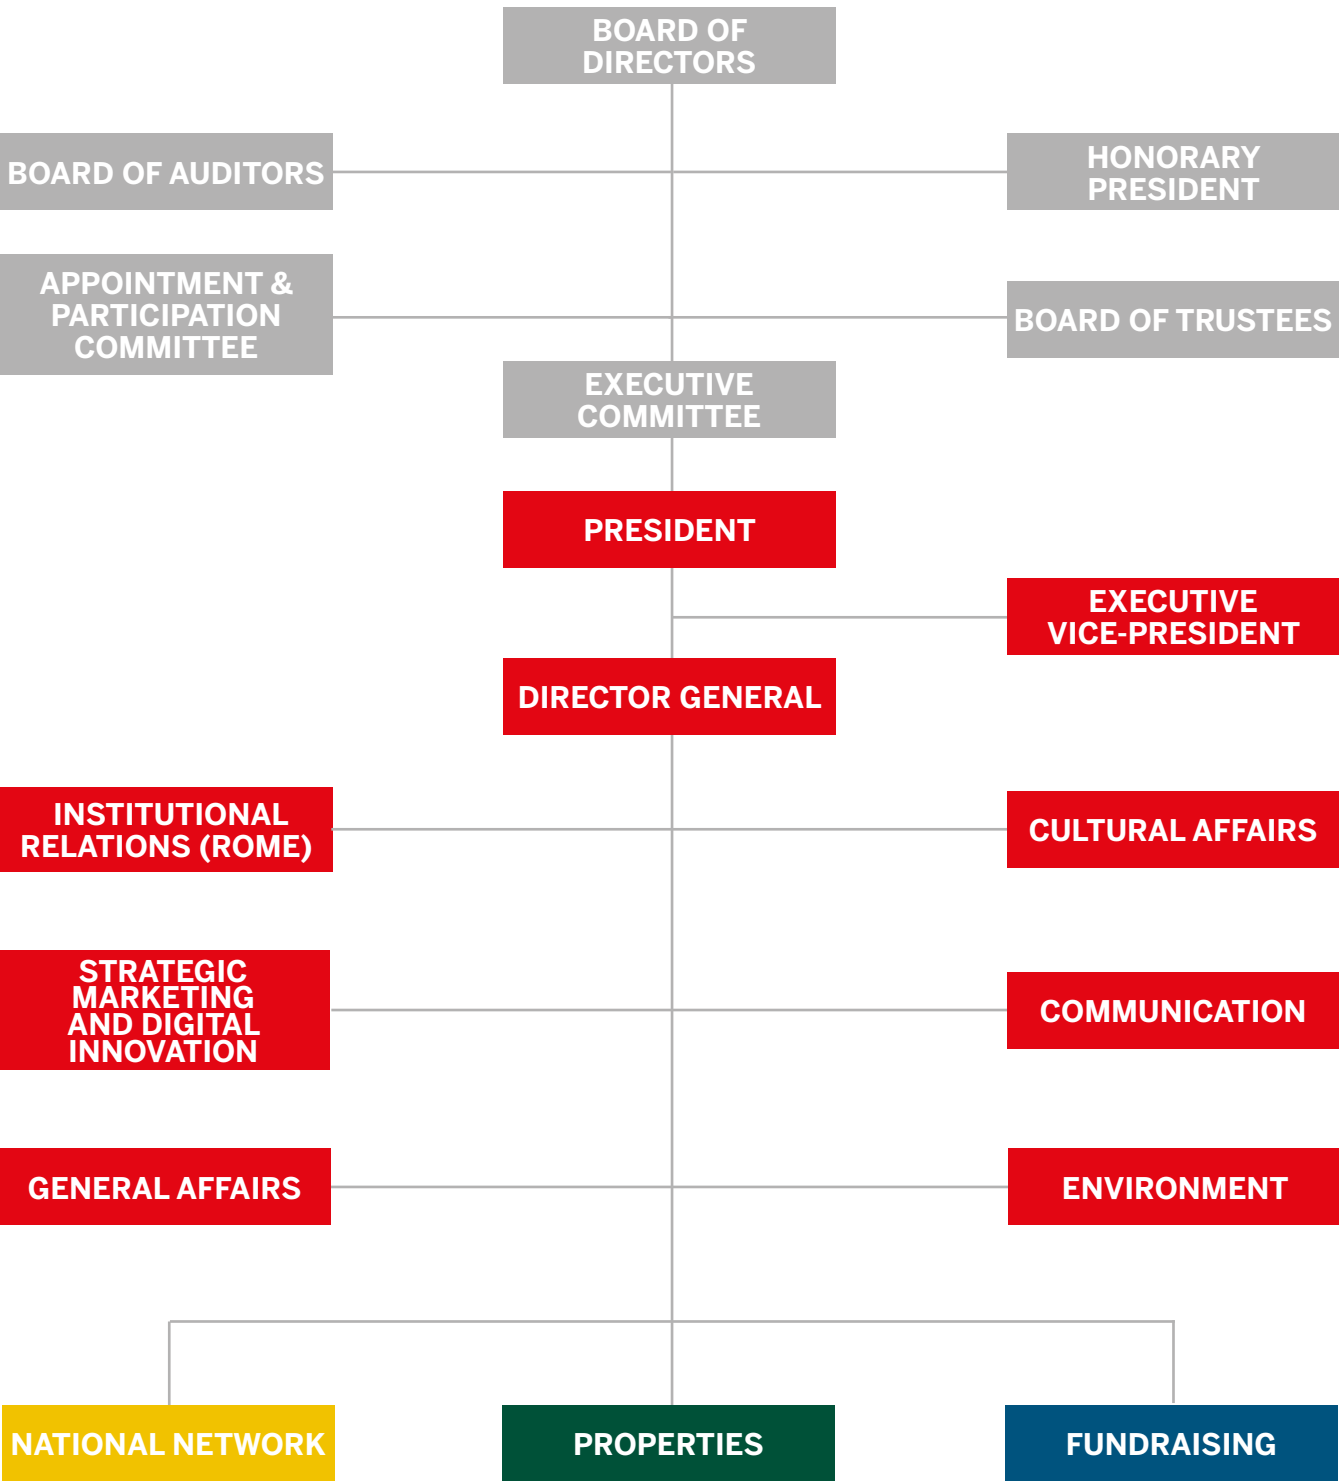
BOARD OF DIRECTORS

BOARD OF AUDITORS

HONORARY PRESIDENT

APPOINTMENT & PARTICIPATION COMMITTEE

BOARD OF TRUSTEES

EXECUTIVE COMMITTEE

PRESIDENT

EXECUTIVE VICE-PRESIDENT

DIRECTOR GENERAL

INSTITUTIONAL RELATIONS (ROME)

CULTURAL AFFAIRS

STRATEGIC MARKETING AND DIGITAL INNOVATION

COMMUNICATION

GENERAL AFFAIRS

ENVIRONMENT

NATIONAL NETWORK

PROPERTIES

FUNDRAISING